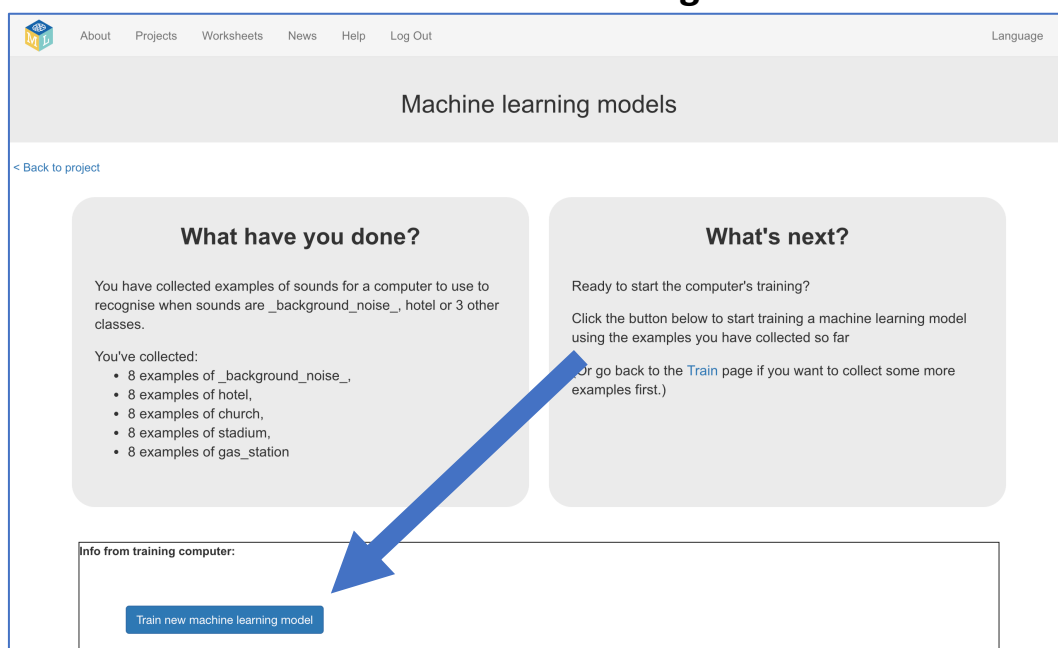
About Projects Worksheets News Help Log Out

Language

Machine learning models

< Back to project

What have you done?

You have collected examples of sounds for a computer to use to recognise when sounds are _background_noise_, hotel or 3 other classes.

You've collected:
- 8 examples of _background_noise_,
- 8 examples of hotel,
- 8 examples of church,
- 8 examples of stadium,
- 8 examples of gas_station

What's next?

Ready to start the computer's training?

Click the button below to start training a machine learning model using the examples you have collected so far

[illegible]r go back to the Train page if you want to collect some more examples first.)

Info from training computer:

Train new machine learning model